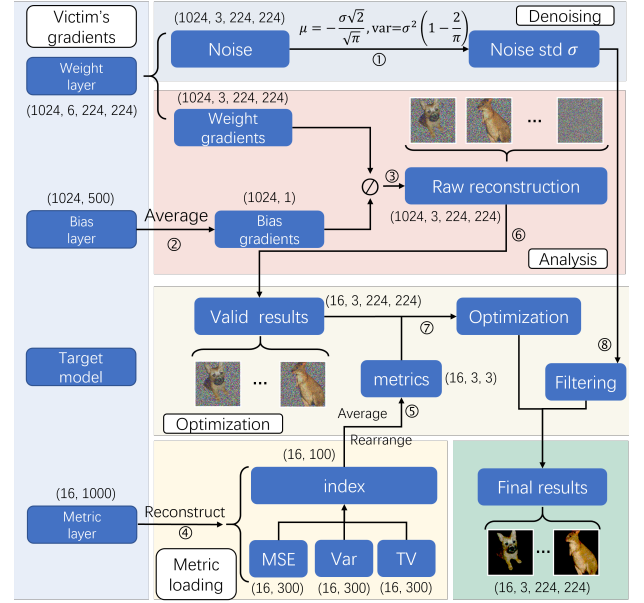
Victim's gradients

Weight layer

(1024, 6, 224, 224)

(1024, 3, 224, 224)

Noise

$\mu = -\frac{\sigma\sqrt{2}}{\sqrt{\pi}}, \text{var}=\sigma^2\left(1-\frac{2}{\pi}\right)$

①

Denoising

Noise std $\sigma$

(1024, 3, 224, 224)

Weight gradients

...

③

$\oslash$

Raw reconstruction

(1024, 500)

Bias layer

Average

②

(1024, 1)

Bias gradients

(1024, 3, 224, 224)

⑥

Analysis

(16, 3, 224, 224)

Valid results

⑦

Optimization

⑧

Target model

...

metrics

(16, 3, 3)

Filtering

Optimization

Average

⑤

Rearrange

(16, 100)

(16, 1000)

Metric layer

Reconstruct

④

index

Final results

Metric loading

MSE

Var

TV

...

(16, 300)

(16, 300)

(16, 300)

(16, 3, 224, 224)